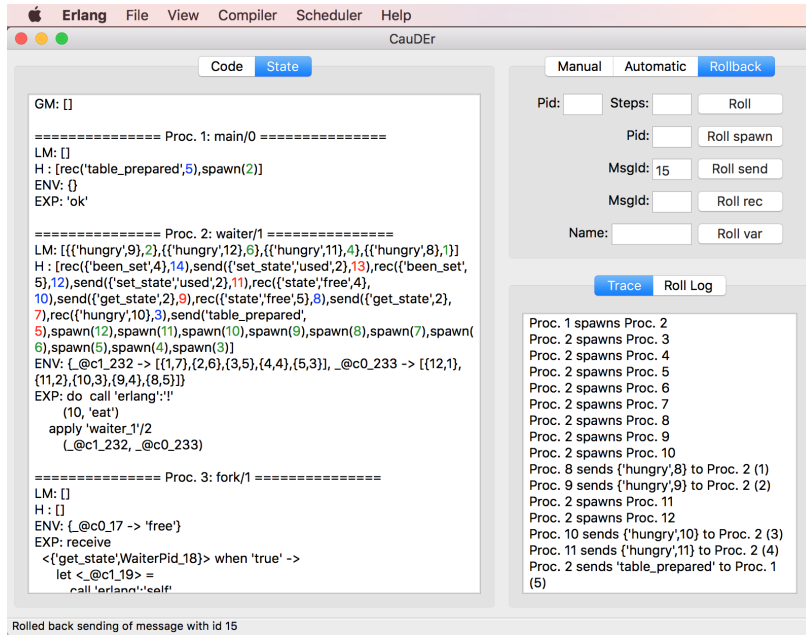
Erlang File View Compiler Scheduler Help

CauDEr

Code State

GM: []

============== Proc. 1: main/0 ==============
LM: []
H : [rec('table_prepared',5),spawn(2)]
ENV: {}
EXP: 'ok'

============== Proc. 2: waiter/1 ==============
LM: [{{'hungry',9},2},{{'hungry',12},6},{{'hungry',11},4},{{'hungry',8},1}]
H : [rec({'been_set',4},14),send({'set_state','used'},2},13),rec({'been_set',5},12),send({'set_state','used'},2},11),rec({'state','free',4},10),send({'get_state',2},9),rec({'state','free',5},8),send({'get_state',2},7),rec({'hungry',10},3),send('table_prepared',5),spawn(12),spawn(11),spawn(10),spawn(9),spawn(8),spawn(7),spawn(6),spawn(5),spawn(4),spawn(3)]
ENV: {_@c1_232 -> [{1,7},{2,6},{3,5},{4,4},{5,3}], _@c0_233 -> [{12,1},{11,2},{10,3},{9,4},{8,5}]}
EXP: do call 'erlang':'!'
(10, 'eat')
apply 'waiter_1'/2
(_@c1_232, _@c0_233)

============== Proc. 3: fork/1 ==============
LM: []
H : []
ENV: {_@c0_17 -> 'free'}
EXP: receive
<{'get_state',WaiterPid_18}> when 'true' ->
let <_@c1_19> =
call 'erlang':'self'

Manual Automatic Rollback

Pid: Steps: Roll
Pid: Roll spawn
MsgId: 15 Roll send
MsgId: Roll rec
Name: Roll var

Trace Roll Log

Proc. 1 spawns Proc. 2
Proc. 2 spawns Proc. 3
Proc. 2 spawns Proc. 4
Proc. 2 spawns Proc. 5
Proc. 2 spawns Proc. 6
Proc. 2 spawns Proc. 7
Proc. 2 spawns Proc. 8
Proc. 2 spawns Proc. 9
Proc. 2 spawns Proc. 10
Proc. 8 sends {'hungry',8} to Proc. 2 (1)
Proc. 9 sends {'hungry',9} to Proc. 2 (2)
Proc. 2 spawns Proc. 11
Proc. 2 spawns Proc. 12
Proc. 10 sends {'hungry',10} to Proc. 2 (3)
Proc. 11 sends {'hungry',11} to Proc. 2 (4)
Proc. 2 sends 'table_prepared' to Proc. 1 (5)

Rolled back sending of message with id 15